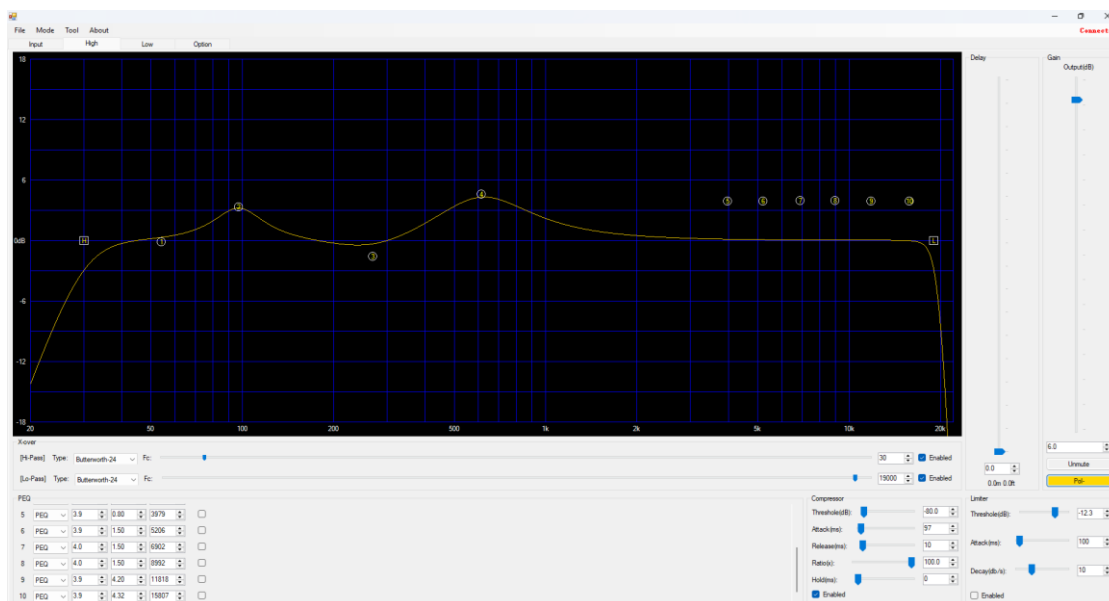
File Mode Tool About
Connect
Input High Low Option

18
12
6
0dB
-6
-12
-18
20 50 100 200 500 1k 2k 5k 10k 20k

H 1 2 3 4 5 6 7 8 9 10 L

Delay
Gain
Output(dB)
0.0
0.0m 0.0ft
6.0
Unmute
Pol-

X-over
[H-Pass] Type: Butterworth-24 Fc: 30 Enabled
[Lo-Pass] Type: Butterworth-24 Fc: 19000 Enabled

PEQ
| | | | | | |
|---|---|---|---|---|---|
| 5 | PEQ | 3.9 | 0.80 | 3979 | |
| 6 | PEQ | 3.9 | 1.50 | 5206 | |
| 7 | PEQ | 4.0 | 1.50 | 6902 | |
| 8 | PEQ | 4.0 | 1.50 | 8992 | |
| 9 | PEQ | 3.9 | 4.20 | 11818 | |
| 10 | PEQ | 3.9 | 4.32 | 15807 | |

Compressor
Threshold(dB): -80.0
Attack(ms): 97
Release(ms): 10
Ratio(:): 100.0
Hold(ms): 0
Enabled

Limiter
Threshold(dB): -12.3
Attack(ms): 100
Decay(db/s): 10
Enabled